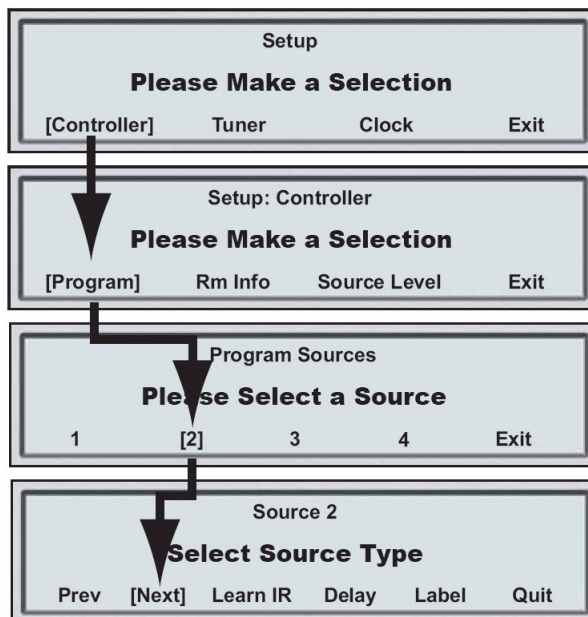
Setup

Please Make a Selection

[Controller] Tuner Clock Exit

Setup: Controller

Please Make a Selection

[Program] Rm Info Source Level Exit

Program Sources

Please Select a Source

1 [2] 3 4 Exit

Source 2

Select Source Type

Prev [Next] Learn IR Delay Label Quit